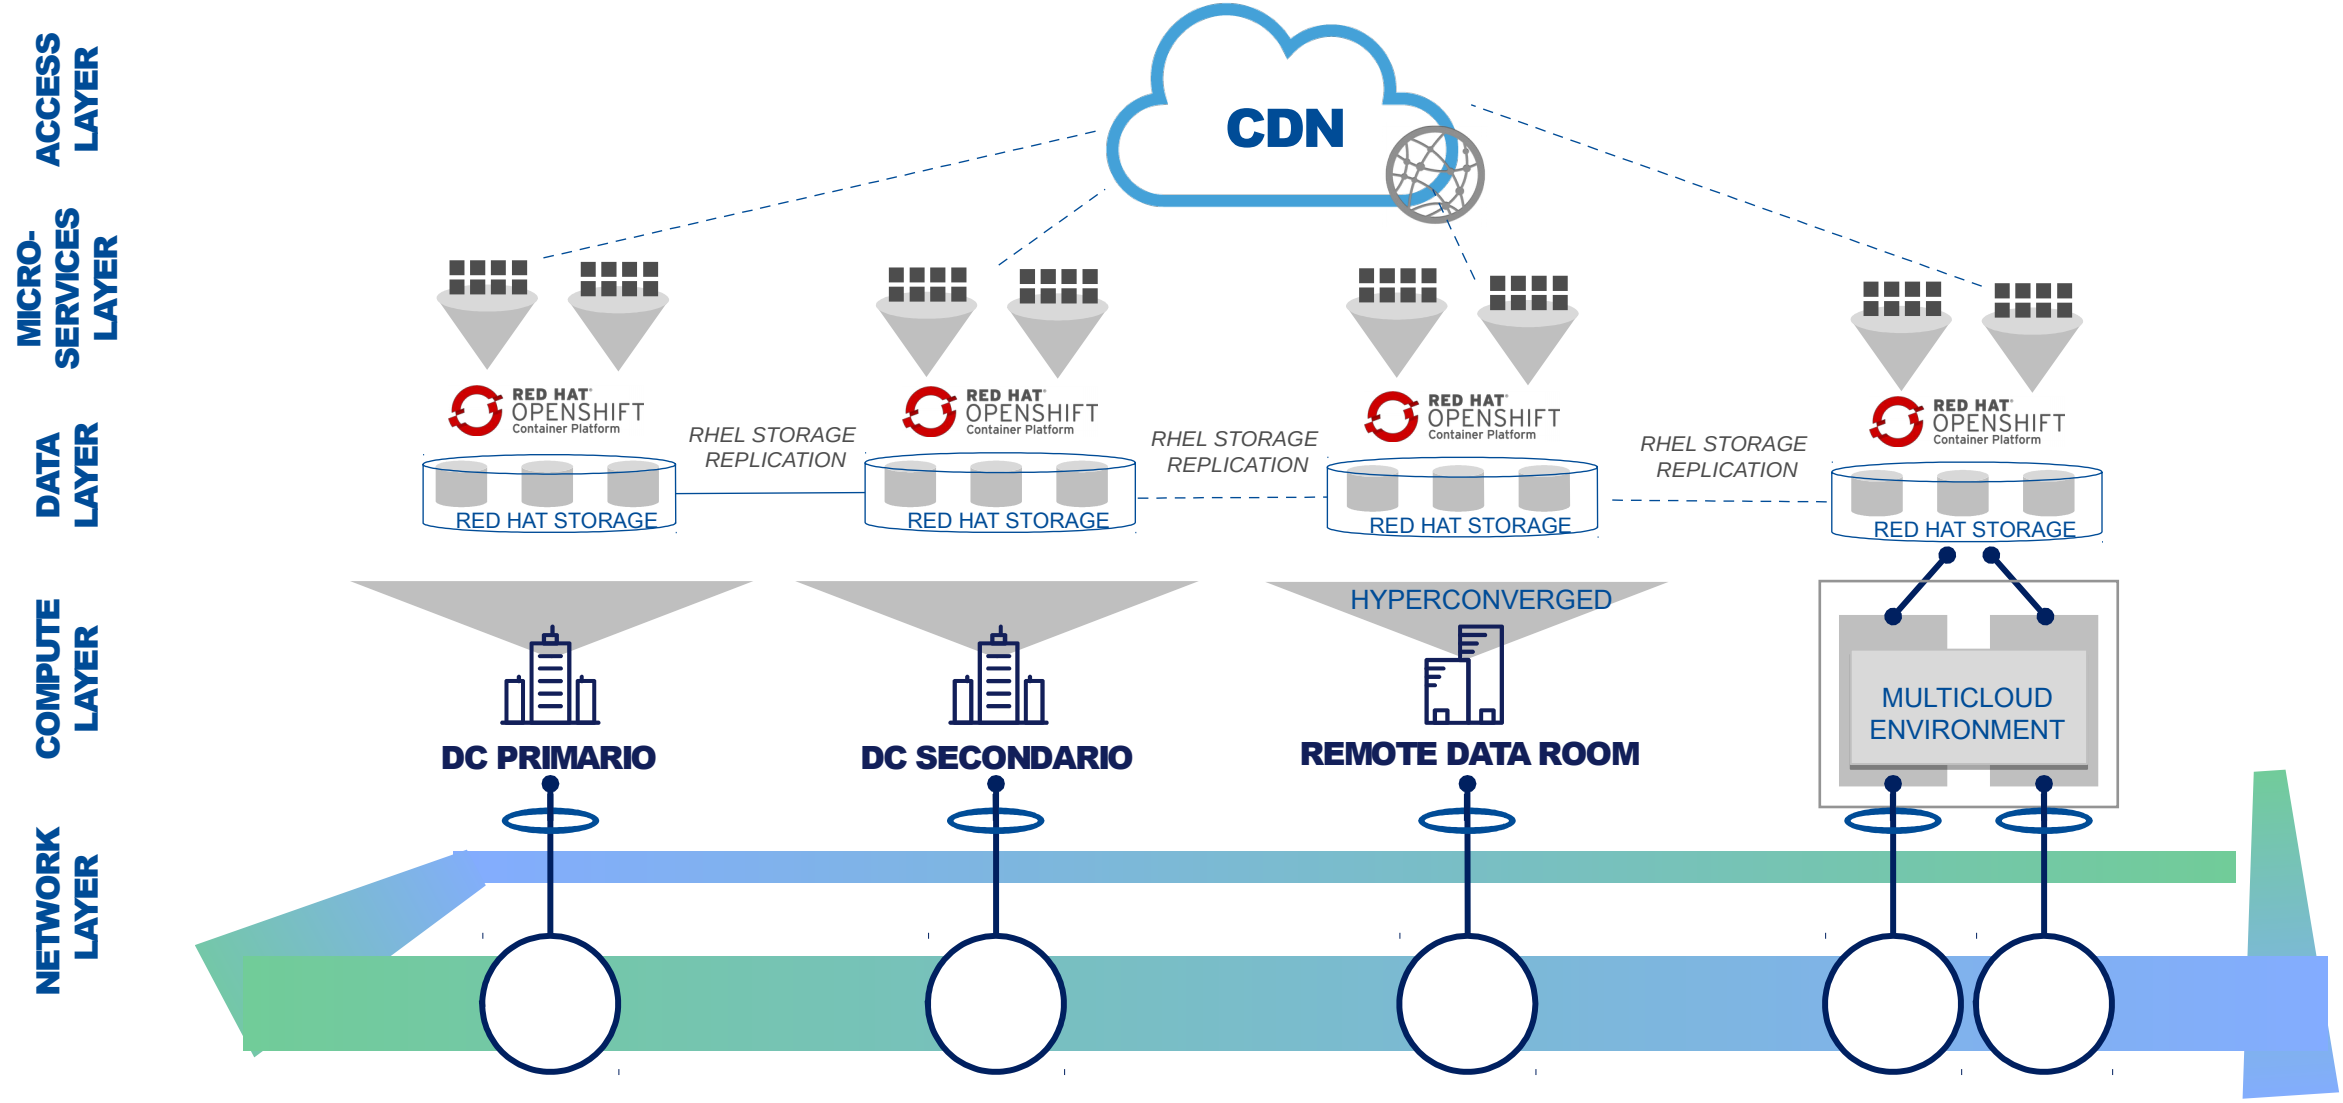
ACCESS LAYER

MICRO-SERVICES LAYER

DATA LAYER

COMPUTE LAYER

NETWORK LAYER

CDN

RED HAT OPENSHIFT Container Platform

RED HAT OPENSHIFT Container Platform

RED HAT OPENSHIFT Container Platform

RED HAT OPENSHIFT Container Platform

RHEL STORAGE REPLICATION

RHEL STORAGE REPLICATION

RHEL STORAGE REPLICATION

RED HAT STORAGE

RED HAT STORAGE

RED HAT STORAGE

RED HAT STORAGE

HYPERCONVERGED

MULTICLOUD ENVIRONMENT

DC PRIMARIO

DC SECONDARIO

REMOTE DATA ROOM